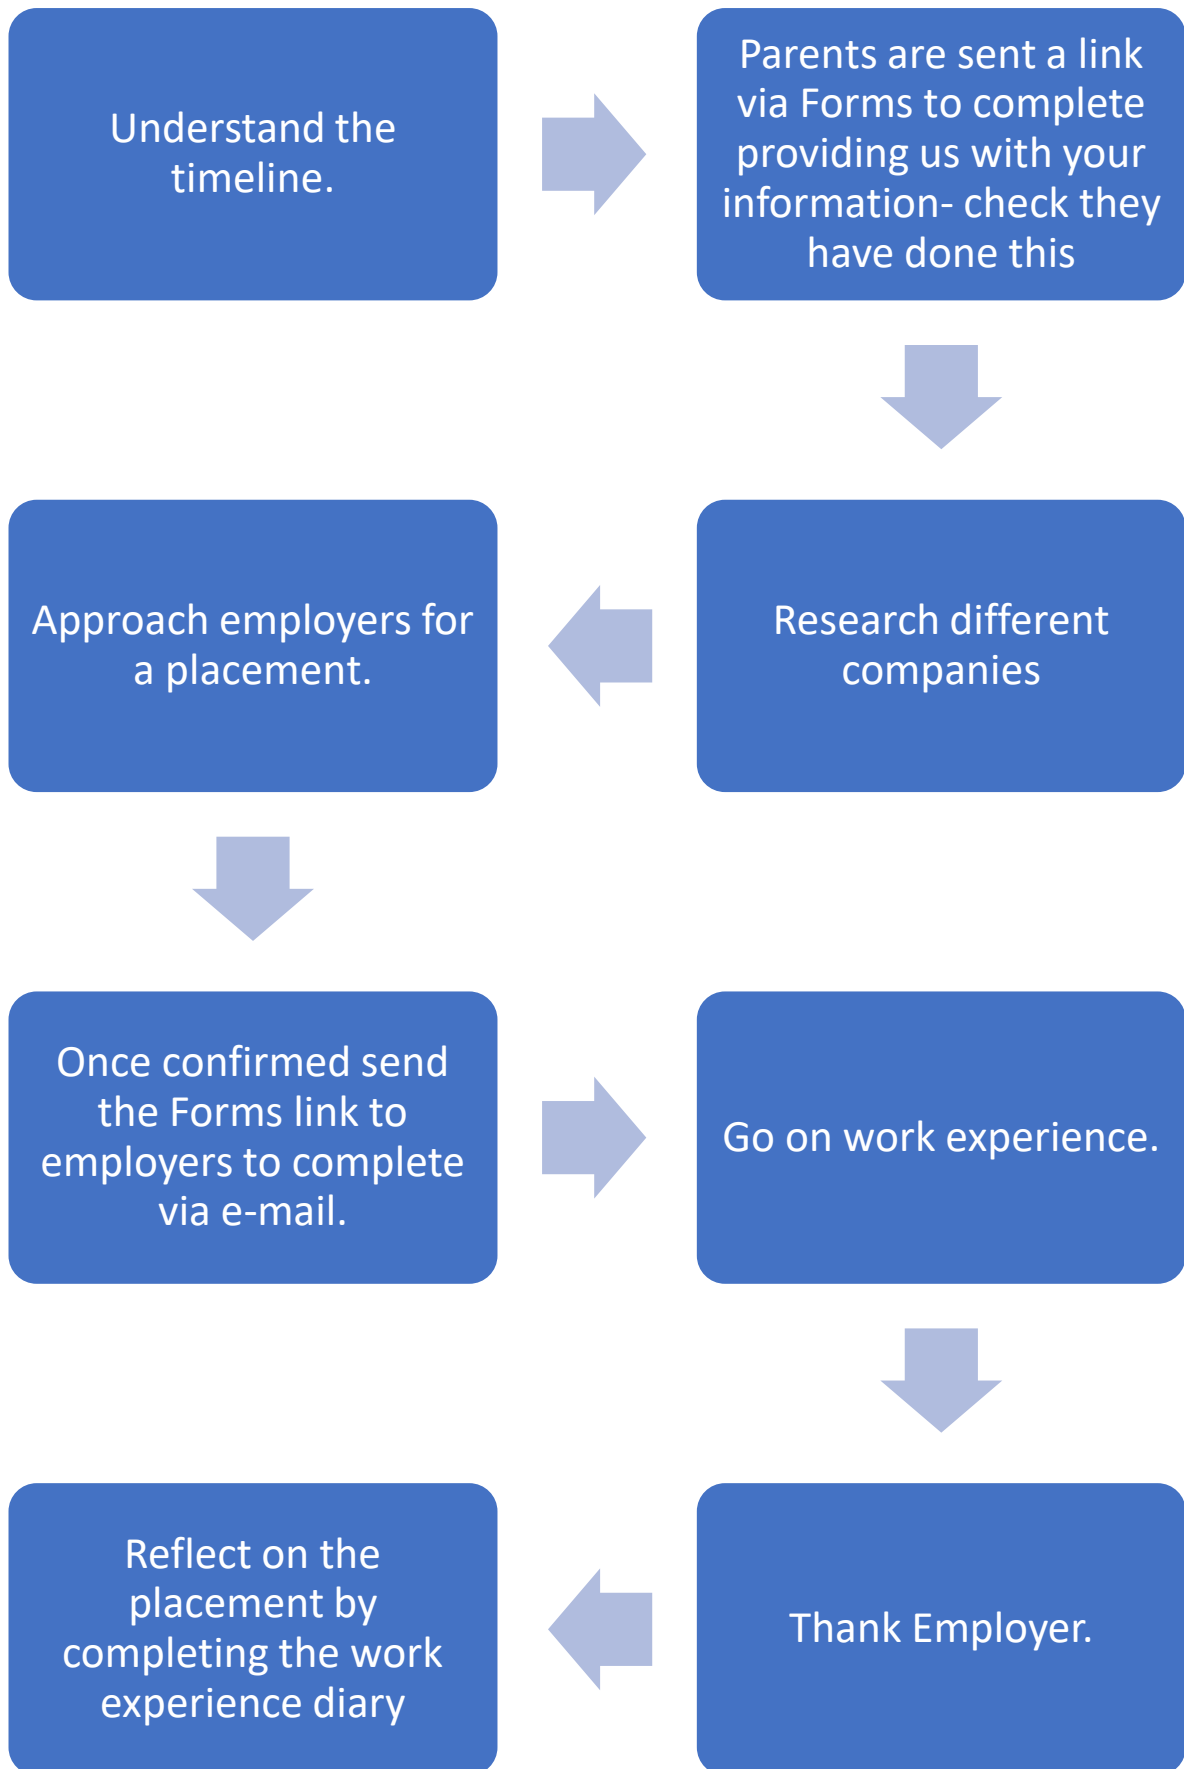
Understand the timeline.

Parents are sent a link via Forms to complete providing us with your information- check they have done this

Research different companies

Approach employers for a placement.

Once confirmed send the Forms link to employers to complete via e-mail.

Go on work experience.

Thank Employer.

Reflect on the placement by completing the work experience diary